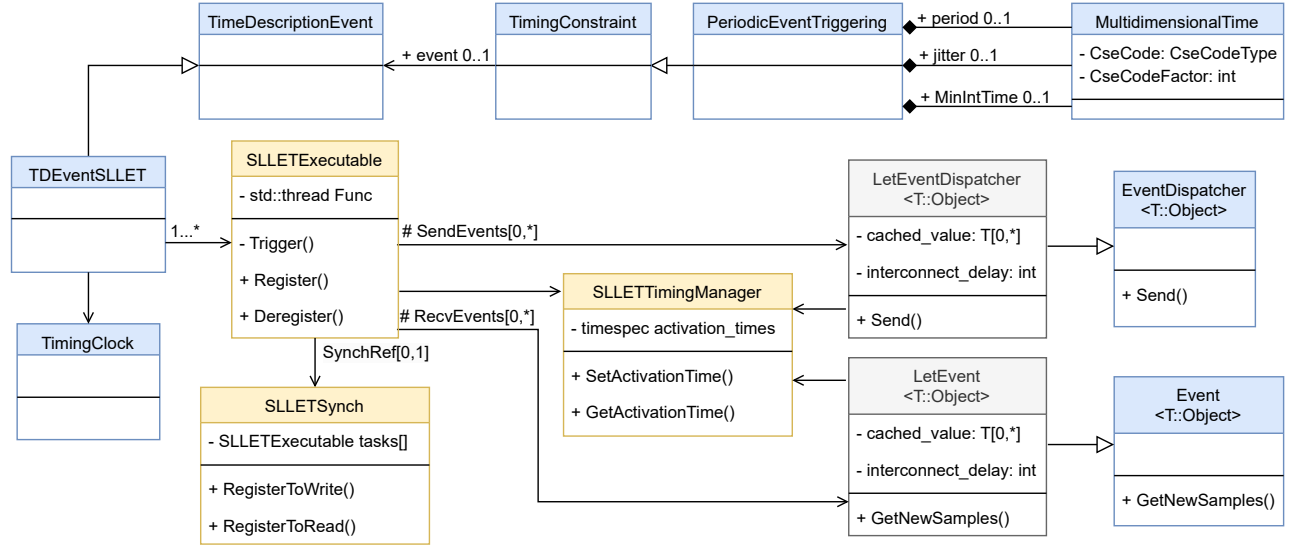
TimeDescriptionEvent

TimingConstraint

PeriodicEventTriggering

MultidimensionalTime
- CseCode: CseCodeType
- CseCodeFactor: int

+ period 0..1
+ jitter 0..1
+ MinIntTime 0..1
+ event 0..1

TDEventSLLET

TimingClock

1...*

SLLETExecutable
- std::thread Func
- Trigger()
+ Register()
+ Deregister()

# SendEvents[0,*]
# RecvEvents[0,*]
SynchRef[0,1]

SLLETSynch
- SLLETExecutable tasks[]
+ RegisterToWrite()
+ RegisterToRead()

SLLETTimingManager
- timespec activation_times
+ SetActivationTime()
+ GetActivationTime()

LetEventDispatcher
<T::Object>
- cached_value: T[0,*]
- interconnect_delay: int
+ Send()

EventDispatcher
<T::Object>
+ Send()

LetEvent
<T::Object>
- cached_value: T[0,*]
- interconnect_delay: int
+ GetNewSamples()

Event
<T::Object>
+ GetNewSamples()